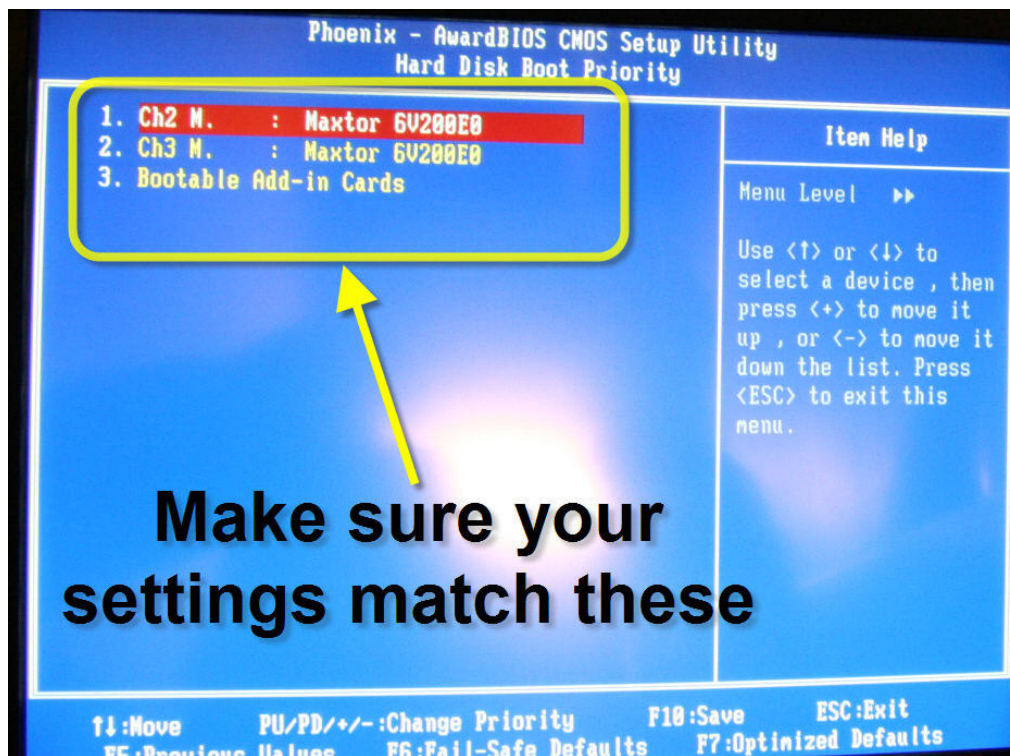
Phoenix - AwardBIOS CMOS Setup Utility
Hard Disk Boot Priority

1. Ch2 M. : Maxtor 6V200E0
2. Ch3 M. : Maxtor 6V200E0
3. Bootable Add-in Cards

Item Help

Menu Level ▸▸

Use <↑> or <↓> to select a device , then press <+> to move it up , or <-> to move it down the list. Press <ESC> to exit this menu.

Make sure your settings match these

↑↓:Move PU/PD/+/-:Change Priority F10:Save ESC:Exit
F5:Previous Values F6:Fail-Safe Defaults F7:Optimized Defaults